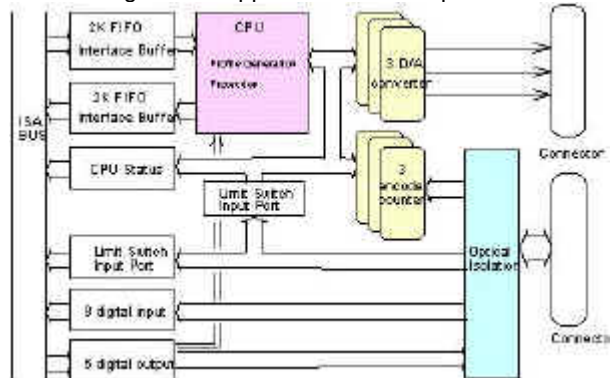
2K FIFO Interface Buffer

CPU

Profile Generator Procedure

2K FIFO Interface Buffer

ISA BUS

3 D/A converter

CPU Status

Limit Switch Input Port

3 encoder counter

Connector

Limit Switch Input Port

Optical Isolation

9 digital input

5 digital output

Connector